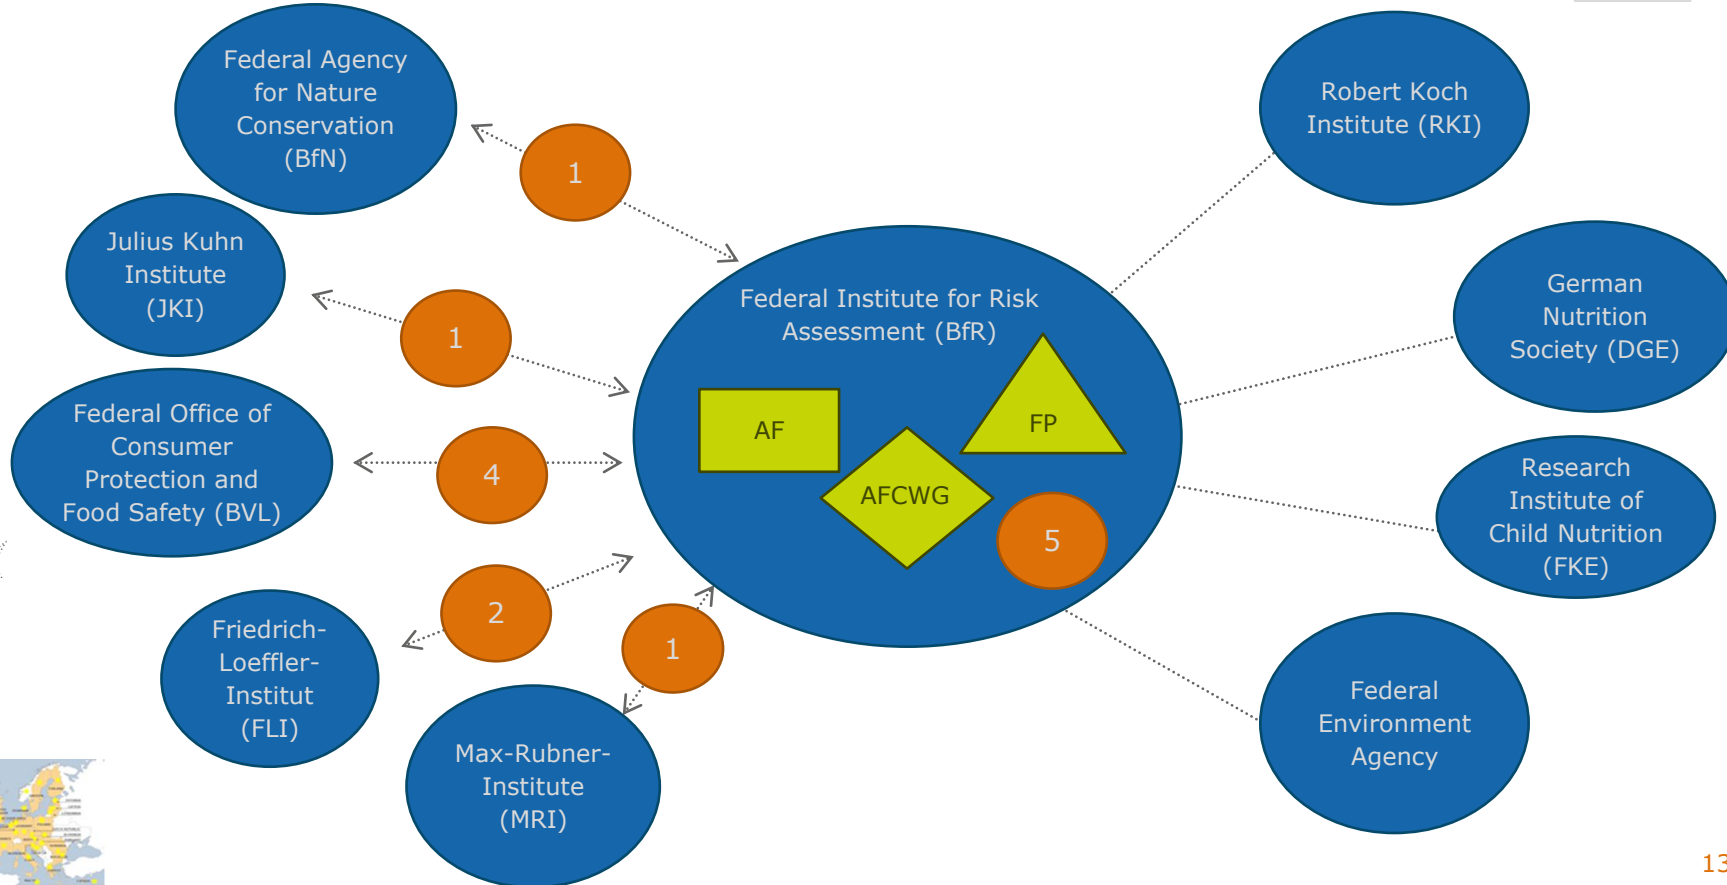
Federal Agency for Nature Conservation (BfN)

1

Julius Kuhn Institute (JKI)

1

Federal Office of Consumer Protection and Food Safety (BVL)

4

2

Friedrich-Loeffler-Institut (FLI)

1

Max-Rubner-Institute (MRI)

Federal Institute for Risk Assessment (BfR)

AF

FP

AFCWG

5

Robert Koch Institute (RKI)

German Nutrition Society (DGE)

Research Institute of Child Nutrition (FKE)

Federal Environment Agency

13